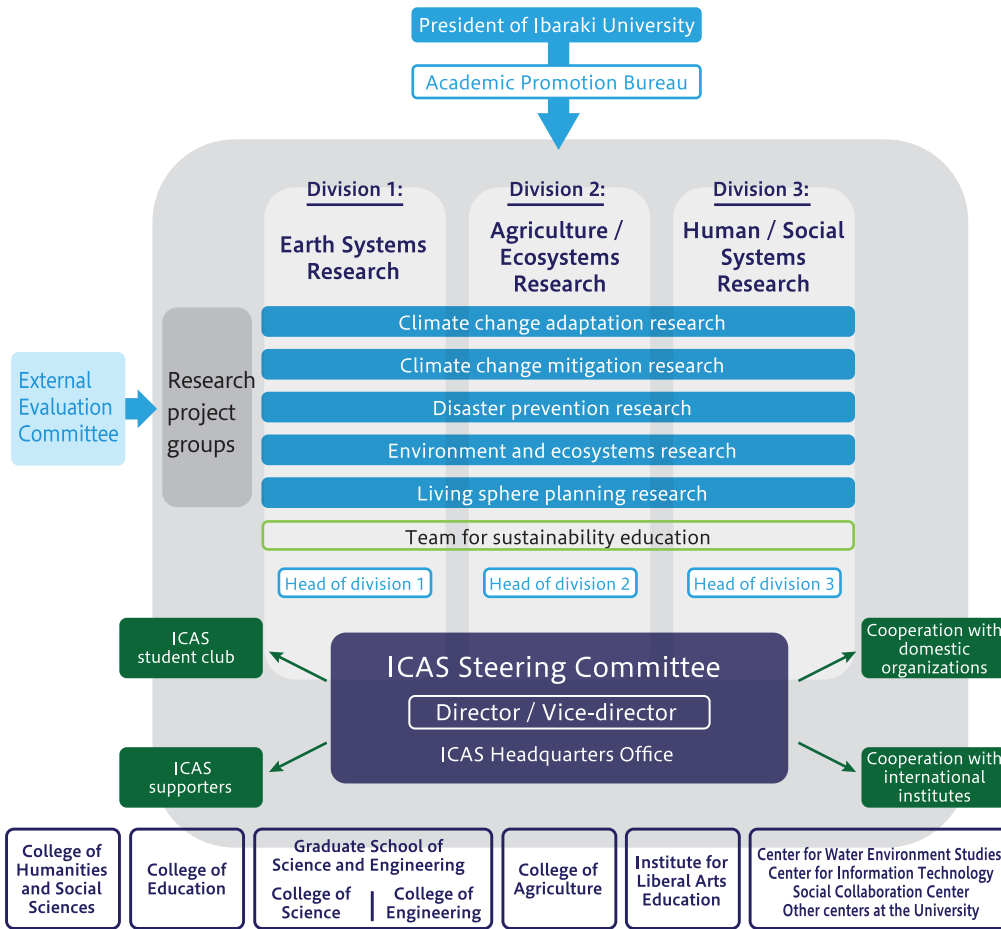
President of Ibaraki University

Academic Promotion Bureau

Division 1:
Earth Systems Research

Division 2:
Agriculture / Ecosystems Research

Division 3:
Human / Social Systems Research

External Evaluation Committee

Research project groups

Climate change adaptation research

Climate change mitigation research

Disaster prevention research

Environment and ecosystems research

Living sphere planning research

Team for sustainability education

Head of division 1

Head of division 2

Head of division 3

ICAS student club

ICAS supporters

ICAS Steering Committee

Director / Vice-director

ICAS Headquarters Office

Cooperation with domestic organizations

Cooperation with international institutes

College of Humanities and Social Sciences

College of Education

Graduate School of Science and Engineering
College of Science | College of Engineering

College of Agriculture

Institute for Liberal Arts Education

Center for Water Environment Studies
Center for Information Technology
Social Collaboration Center
Other centers at the University